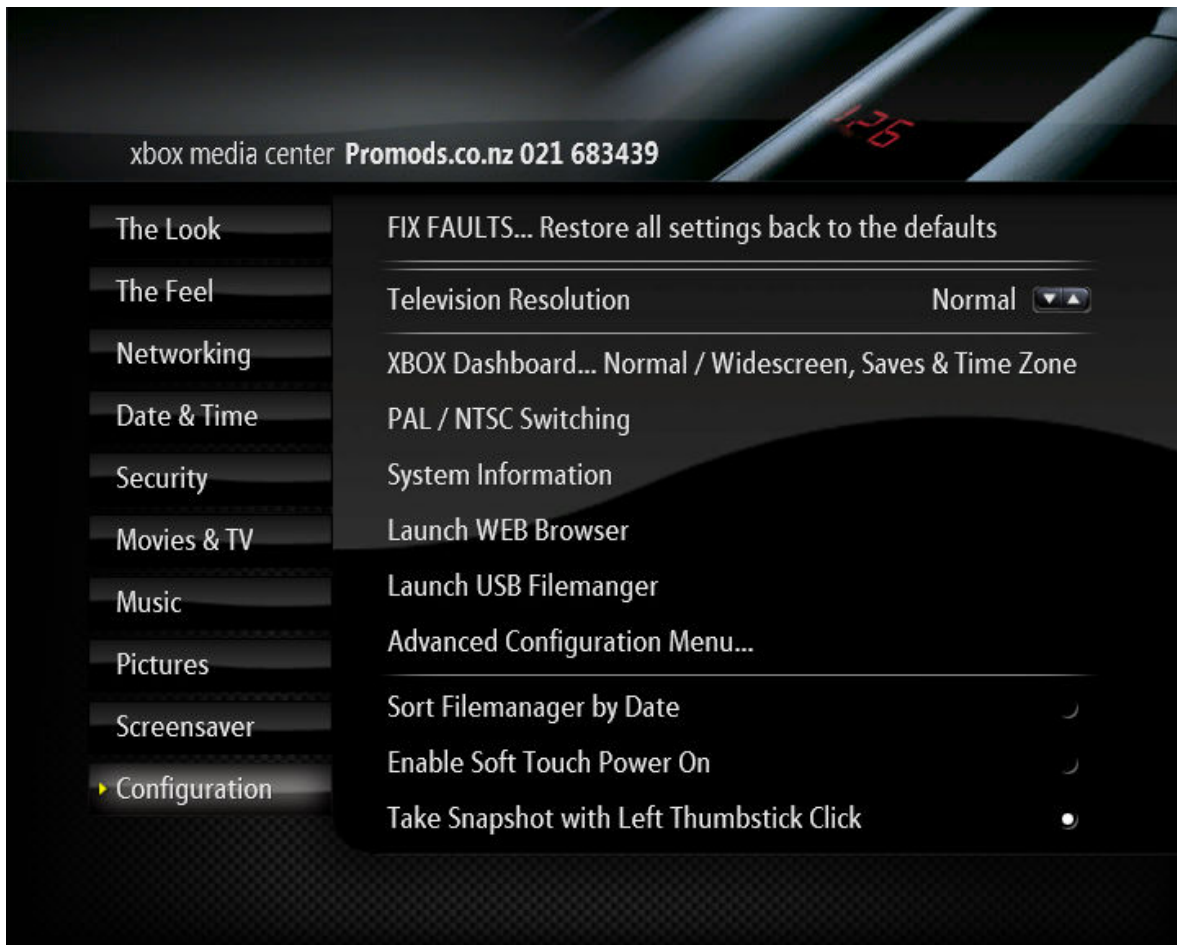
126

xbox media center **Promods.co.nz 021 683439**

The Look
The Feel
Networking
Date & Time
Security
Movies & TV
Music
Pictures
Screensaver
Configuration

FIX FAULTS... Restore all settings back to the defaults

Television Resolution Normal

XBOX Dashboard... Normal / Widescreen, Saves & Time Zone

PAL / NTSC Switching

System Information

Launch WEB Browser

Launch USB Filemanger

Advanced Configuration Menu...

Sort Filemanager by Date

Enable Soft Touch Power On

Take Snapshot with Left Thumbstick Click